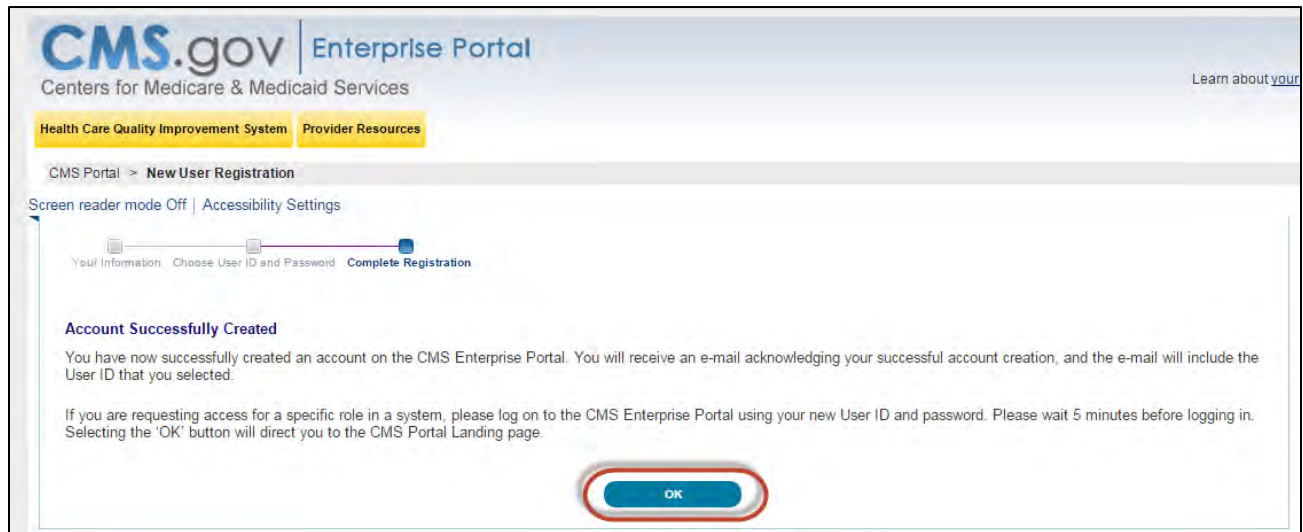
CMS.gov | Enterprise Portal
Centers for Medicare & Medicaid Services

Learn about your

Health Care Quality Improvement System
Provider Resources

CMS Portal > New User Registration

Screen reader mode Off | Accessibility Settings

Your Information
Choose User ID and Password
Complete Registration

Account Successfully Created

You have now successfully created an account on the CMS Enterprise Portal. You will receive an e-mail acknowledging your successful account creation, and the e-mail will include the User ID that you selected.

If you are requesting access for a specific role in a system, please log on to the CMS Enterprise Portal using your new User ID and password. Please wait 5 minutes before logging in. Selecting the 'OK' button will direct you to the CMS Portal Landing page.

OK